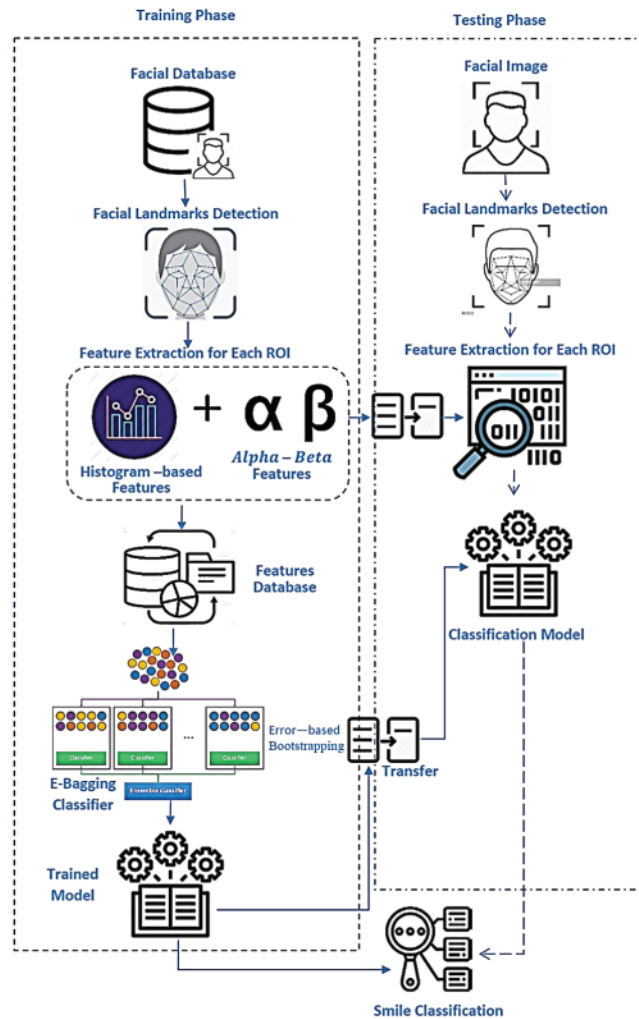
Training Phase

Testing Phase

Facial Database

Facial Landmarks Detection

Feature Extraction for Each ROI

Histogram –based Features

+ $\alpha$ $\beta$

$Alpha - Beta$ Features

Features Database

Classifier

Classifier

...

Classifier

E-Bagging Classifier

Ensemble classifier

Error—based Bootstrapping

Transfer

Trained Model

Facial Image

Facial Landmarks Detection

Feature Extraction for Each ROI

Classification Model

Smile Classification